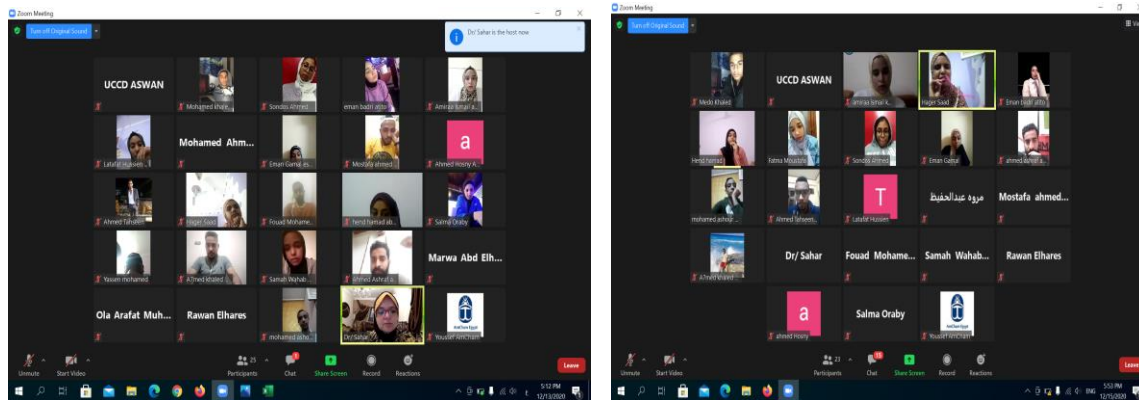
Zoom Meeting

Turn off Original Sound

Dr/ Sahar is the host now

UCCD ASWAN

Mohamed khale...

Sondos Ahmed

eman badri atto

Amira Ismail A...

Latafat Hussien

Mohamed Ahm...

Eman Gamal es...

Mostafa ahmed

a

Ahmed Hosny A...

Ahmed Tahaw...

Hager Saad

Fouad Mohame...

hend hamad ab...

Salma Oraby

Yasam mohamed

Ahmed khaled

Samah Wahab...

Ahmed Ashraf a...

Marwa Abd Elh...

Ola Arafat Muh...

Rawan Elhares

mohamed ashr...

Dr/ Sahar

Yousef Amcham

Unmute

Start Video

Participants 25

Chat

Share Screen

Record

Reactions

Leave

5:12 PM
12/13/2020

Zoom Meeting

Turn off Original Sound

Medo Khaled

UCCD ASWAN

amira ismail k...

Hager Saad

Eman Badri atto

Hend hamad

Fatma Moustafa

Sondos Ahmed

Eman Gamal

ahmed ashraf a...

mohamed ashraf...

Ahmed Tahween

T

Latafat Hussien

مروة عبدالحفيظ

Mostafa ahmed...

Ahmed khaled

Dr/ Sahar

Fouad Mohame...

Samah Wahab...

Rawan Elhares

a

ahmed Hosny

Salma Oraby

Yousef Amcham

Unmute

Start Video

Participants 21

Chat

Share Screen

Record

Reactions

Leave

ENG

5:53 PM
12/15/2020